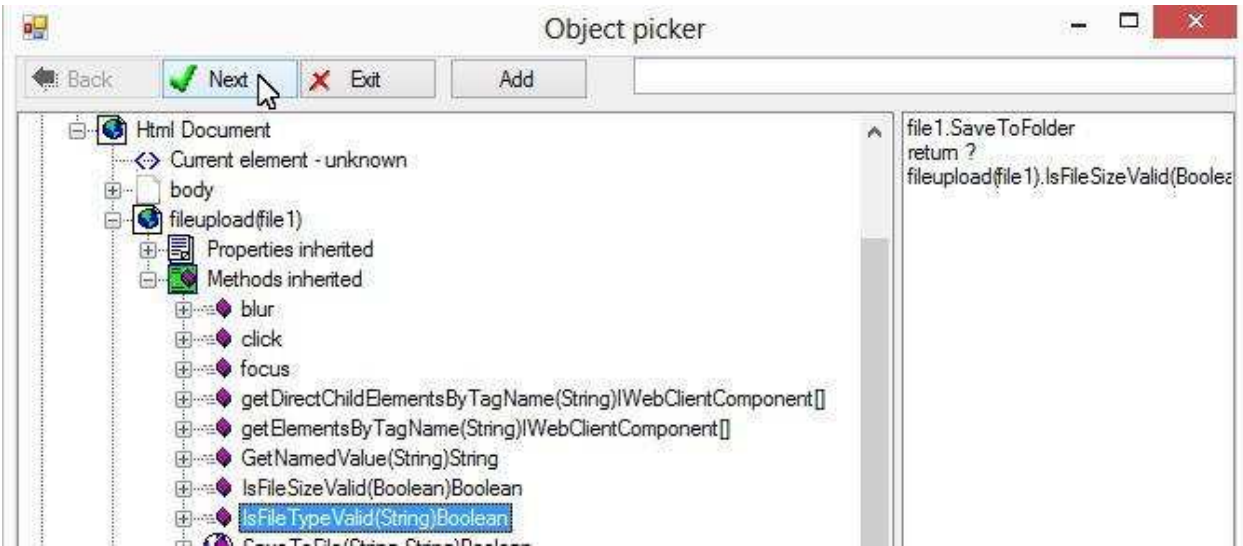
Object picker

Back
Next
Exit
Add

Html Document
Current element - unknown
body
fileupload(file1)
Properties inherited
Methods inherited
blur
click
focus
getDirectChildElementsByTagName(String)IWebClientComponent[]
getElementsByTagName(String)IWebClientComponent[]
GetNamedValue(String)String
IsFileSizeValid(Boolean)Boolean
IsFileTypeValid(String)Boolean
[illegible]

file1.SaveToFolder
return ?
fileupload(file1).IsFileSizeValid(Boolea